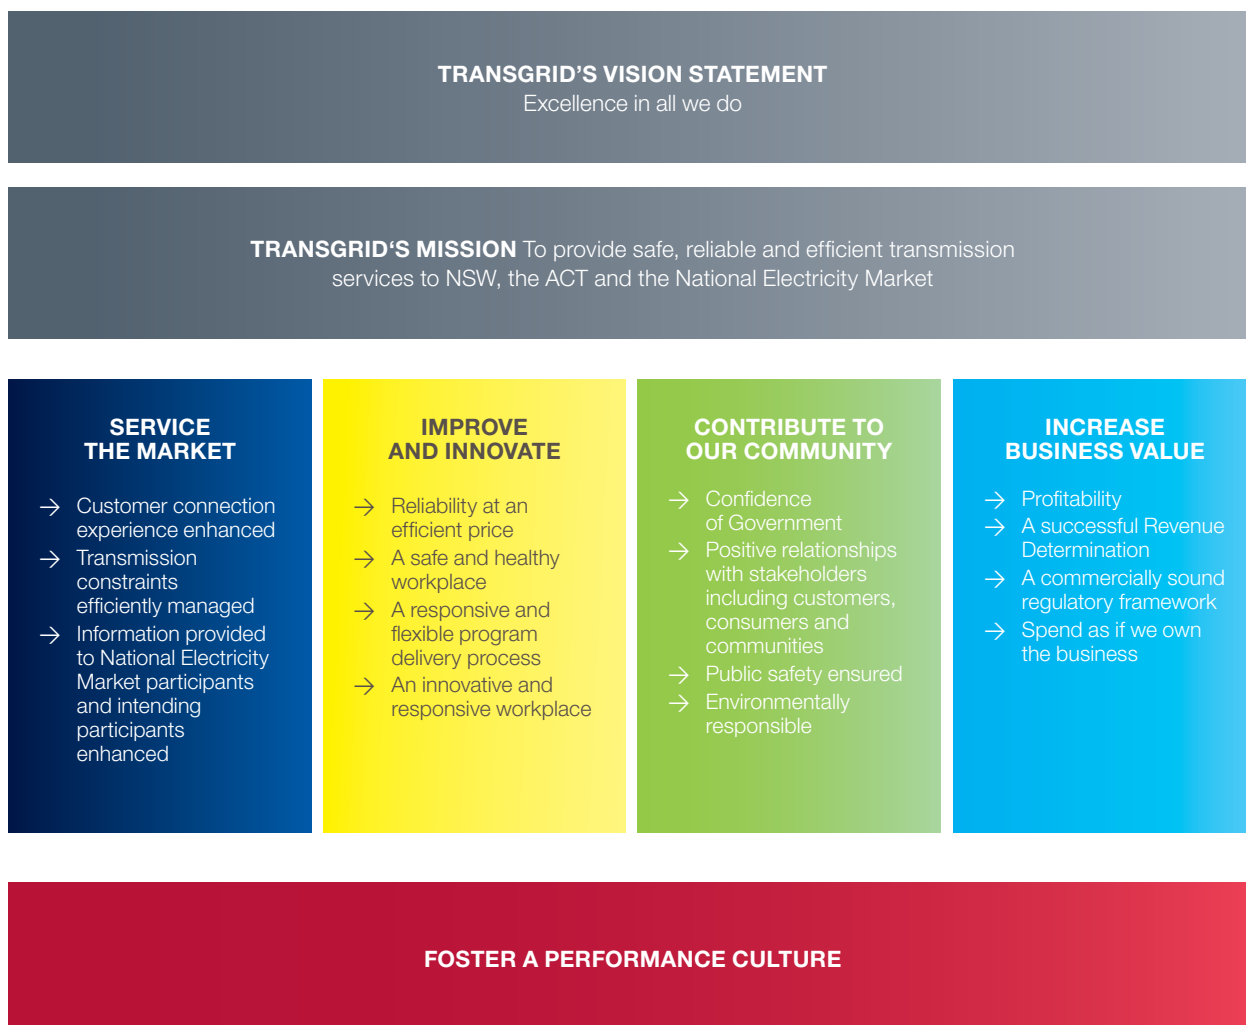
TRANSGRID'S VISION STATEMENT
Excellence in all we do

TRANSGRID'S MISSION To provide safe, reliable and efficient transmission services to NSW, the ACT and the National Electricity Market

SERVICE THE MARKET

→ Customer connection experience enhanced
→ Transmission constraints efficiently managed
→ Information provided to National Electricity Market participants and intending participants enhanced

IMPROVE AND INNOVATE

→ Reliability at an efficient price
→ A safe and healthy workplace
→ A responsive and flexible program delivery process
→ An innovative and responsive workplace

CONTRIBUTE TO OUR COMMUNITY

→ Confidence of Government
→ Positive relationships with stakeholders including customers, consumers and communities
→ Public safety ensured
→ Environmentally responsible

INCREASE BUSINESS VALUE

→ Profitability
→ A successful Revenue Determination
→ A commercially sound regulatory framework
→ Spend as if we own the business

FOSTER A PERFORMANCE CULTURE